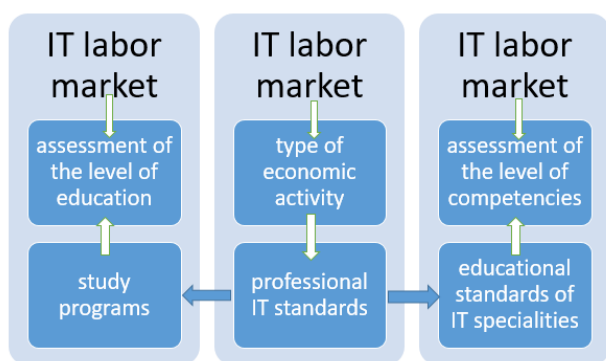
IT labor market

assessment of the level of education

study programs

IT labor market

type of economic activity

professional IT standards

IT labor market

assessment of the level of competencies

educational standards of IT specialities